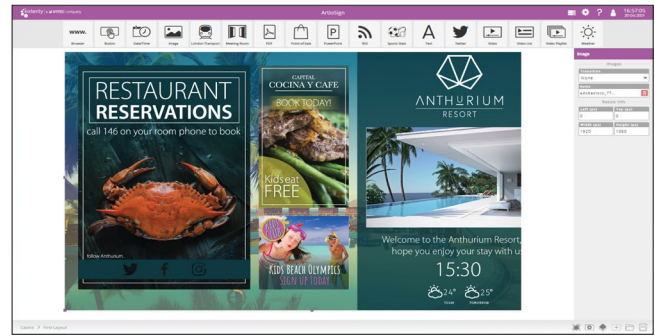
Exterity | a VITEC company
ArtioSign
16:57:05
20 Oct 2017

www.
Browser
Button
Date/Time
Image
London Transport
Meeting Room
PDF
Point of Sale
PowerPoint
RSS
Sports Data
A
Text
Twitter
Video
Video List
Video Playlist
Weather

Image
Images
Transition
None
Name
anthurium_??...
Resize Info
Left (px)
0
Top (px)
0
Width (px)
1920
Height (px)
1080

RESTAURANT
RESERVATIONS
call 146 on your room phone to book
follow Anthurium...

CAPITAL
COCINA Y CAFE
BOOK TODAY!
Kids eat
FREE

KIDS BEACH OLYMPICS
SIGN UP TODAY

ANTHURIUM
RESORT

Welcome to the Anthurium Resort,
hope you enjoy your stay with u
15:30
24°
TODAY
25°
TOMORROW

Canvas > Find Layout